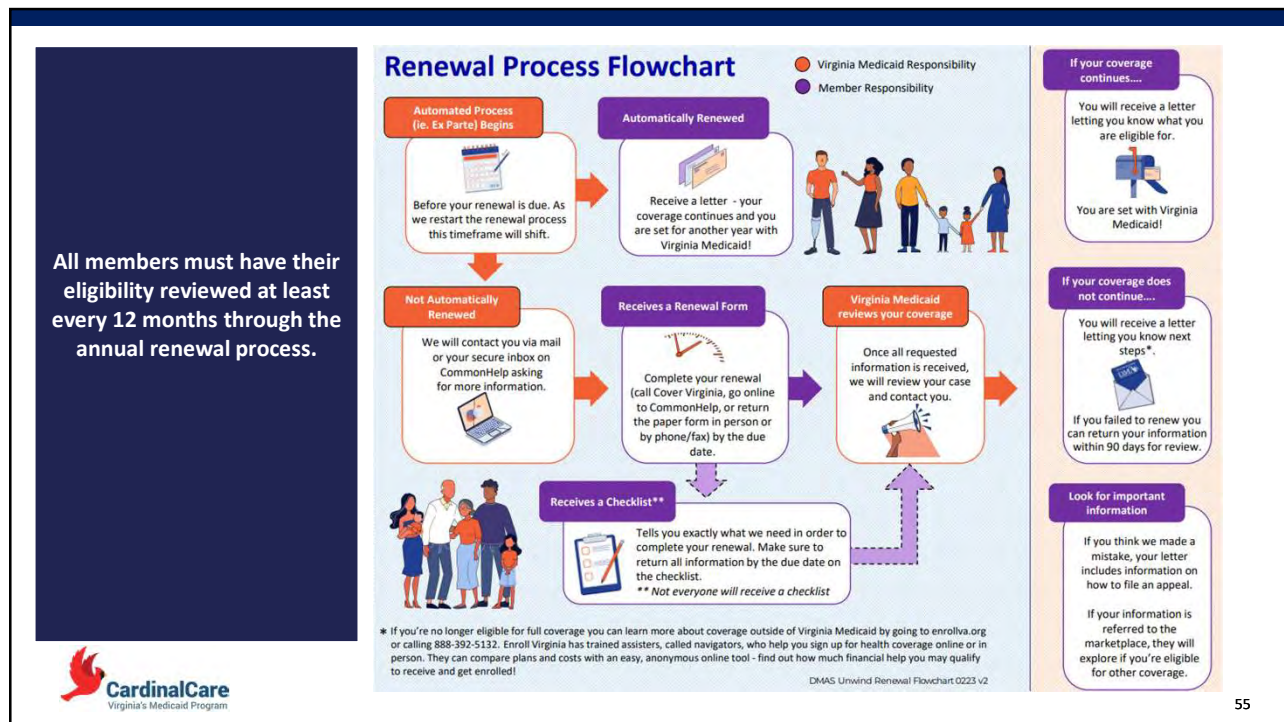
All members must have their eligibility reviewed at least every 12 months through the annual renewal process.

Renewal Process Flowchart

Virginia Medicaid Responsibility

Member Responsibility

Automated Process (ie. Ex Parte) Begins

Before your renewal is due. As we restart the renewal process this timeframe will shift.

Automatically Renewed

Receive a letter - your coverage continues and you are set for another year with Virginia Medicaid!

Not Automatically Renewed

We will contact you via mail or your secure inbox on CommonHelp asking for more information.

Receives a Renewal Form

Complete your renewal (call Cover Virginia, go online to CommonHelp, or return the paper form in person or by phone/fax) by the due date.

Virginia Medicaid reviews your coverage

Once all requested information is received, we will review your case and contact you.

Receives a Checklist**

Tells you exactly what we need in order to complete your renewal. Make sure to return all information by the due date on the checklist.
** Not everyone will receive a checklist

* If you're no longer eligible for full coverage you can learn more about coverage outside of Virginia Medicaid by going to enrollva.org or calling 888-392-5132. Enroll Virginia has trained assisters, called navigators, who help you sign up for health coverage online or in person. They can compare plans and costs with an easy, anonymous online tool - find out how much financial help you may qualify to receive and get enrolled!

DMAS Unwind Renewal Flowchart 0223 v2

If your coverage continues....

You will receive a letter letting you know what you are eligible for.

You are set with Virginia Medicaid!

If your coverage does not continue....

You will receive a letter letting you know next steps*.

If you failed to renew you can return your information within 90 days for review.

Look for important information

If you think we made a mistake, your letter includes information on how to file an appeal.

If your information is referred to the marketplace, they will explore if you're eligible for other coverage.

CardinalCare
Virginia's Medicaid Program

55